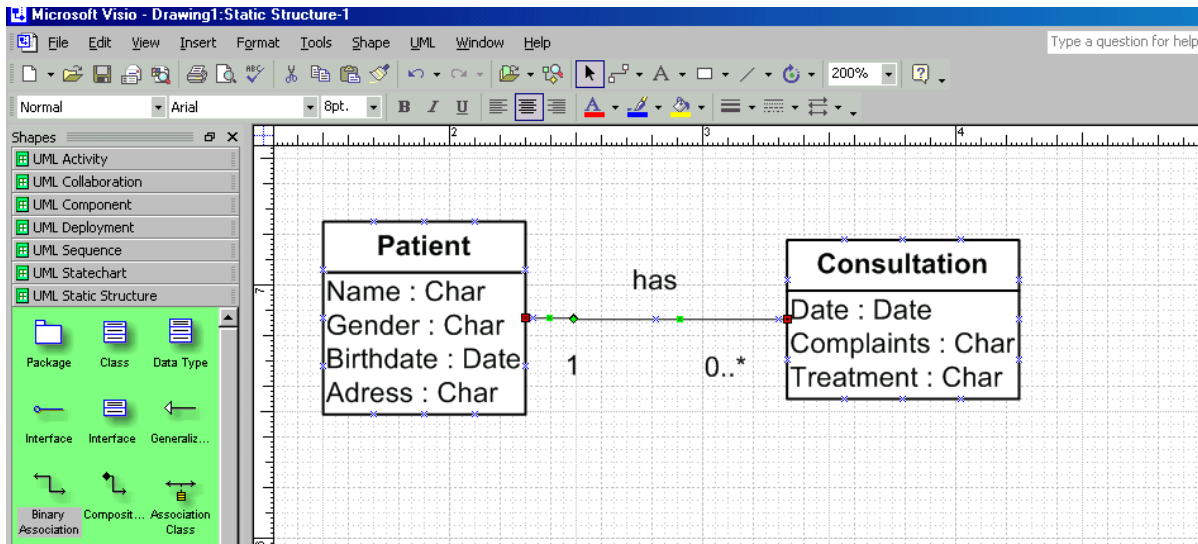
Microsoft Visio - Drawing1:Static Structure-1

File Edit View Insert Format Tools Shape UML Window Help

Type a question for help

200%

Normal Arial 8pt.

B I U

Shapes

UML Activity
UML Collaboration
UML Component
UML Deployment
UML Sequence
UML Statechart
UML Static Structure

Package Class Data Type
Interface Interface Generaliz...
Binary Association Composit... Association Class

2 3 4

| Patient |
|---|
| Name : Char |
| Gender : Char |
| Birthdate : Date |
| Adress : Char |

has

1

0..*

| Consultation |
|---|
| Date : Date |
| Complaints : Char |
| Treatment : Char |